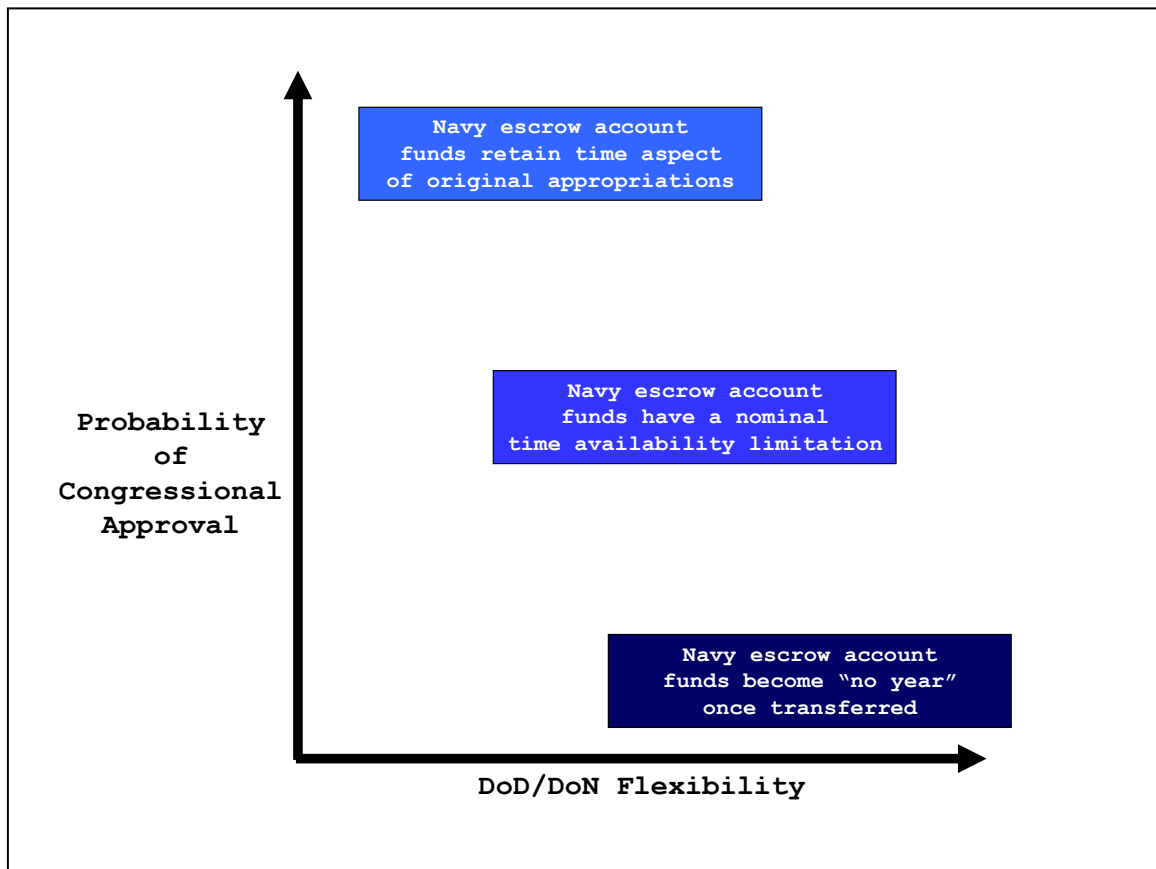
Navy escrow account funds retain time aspect of original appropriations

Probability of Congressional Approval

Navy escrow account funds have a nominal time availability limitation

Navy escrow account funds become “no year” once transferred

DoD/DoN Flexibility